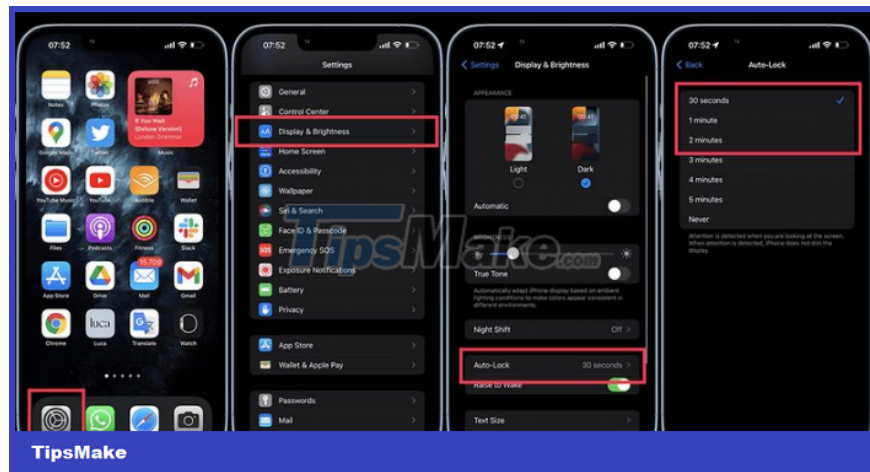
07:52

Notes
Photos
If You Wait (Deluxe Version)
London Grammar
Music
Google Maps
Twitter
YouTube Music
YouTube
Audible
Wallet
Files
Podcasts
Fitness
Slack
App Store
Drive
15,709
Mail
Gmail
Chrome
luca
Luca
Translate
Watch

07:52
Settings
General
Control Center
Display & Brightness
Home Screen
Accessibility
Wallpaper
Siri & Search
Face ID & Passcode
Emergency SOS
Exposure Notifications
Battery
Privacy
App Store
Wallet & Apple Pay
Passwords
Mail

07:52
Settings
Display & Brightness
APPEARANCE
Light
Dark
Automatic
True Tone
Automatically adapt iPhone display based on ambient lighting conditions to make colors appear consistent in different environments.
Night Shift
Off
Auto-Lock
30 seconds
Raise to Wake
Text Size

TipsMake.com

07:52
Back
Auto-Lock
30 seconds
1 minute
2 minutes
3 minutes
4 minutes
5 minutes
Never
Attention is detected when you are looking at the screen. When attention is detected, iPhone does not dim the display.

TipsMake